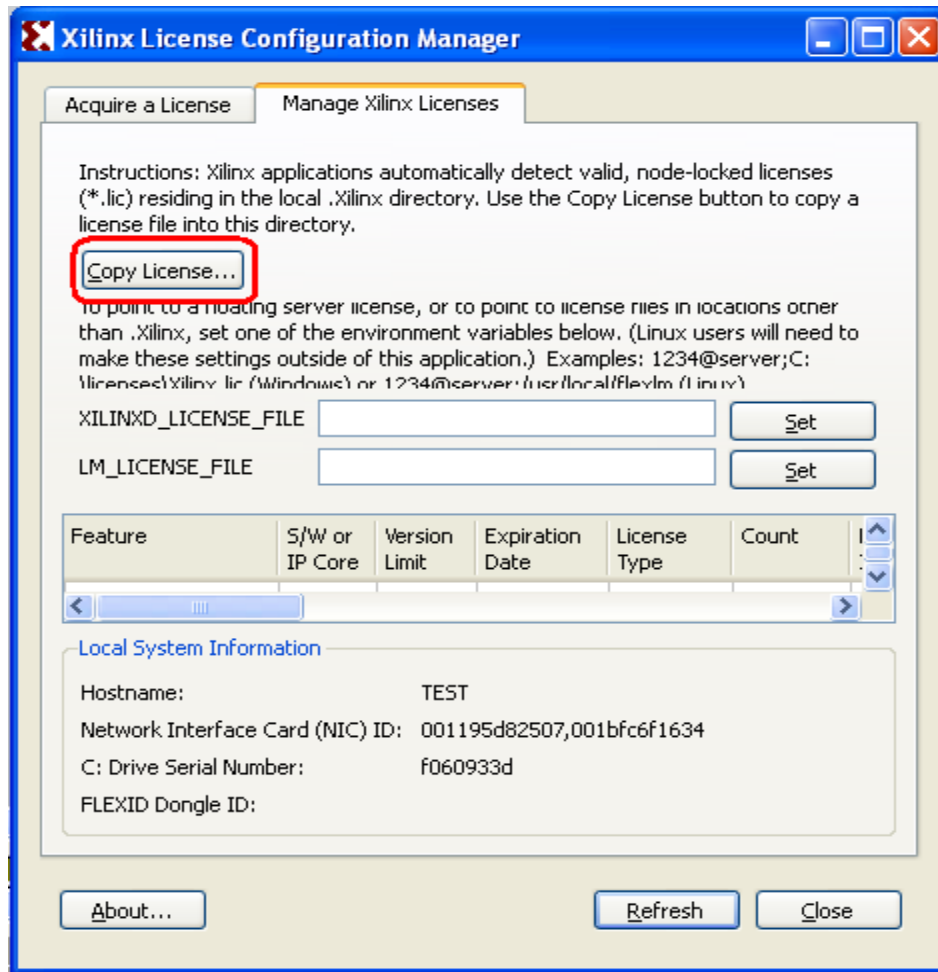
Xilinx License Configuration Manager

Acquire a License | Manage Xilinx Licenses

Instructions: Xilinx applications automatically detect valid, node-locked licenses (*.lic) residing in the local .Xilinx directory. Use the Copy License button to copy a license file into this directory.

Copy License...

To point to a floating server license, or to point to license files in locations other than .Xilinx, set one of the environment variables below. (Linux users will need to make these settings outside of this application.) Examples: 1234@server;C:\licenses\Xilinx.lic (Windows) or 1234@server:/usr/local/flexlm (Linux)

XILINXD_LICENSE_FILE Set

LM_LICENSE_FILE Set

| Feature | S/W or IP Core | Version Limit | Expiration Date | License Type | Count |
|---|---|---|---|---|---|

Local System Information

Hostname: TEST

Network Interface Card (NIC) ID: 001195d82507,001bfc6f1634

C: Drive Serial Number: f060933d

FLEXID Dongle ID:

About... Refresh Close